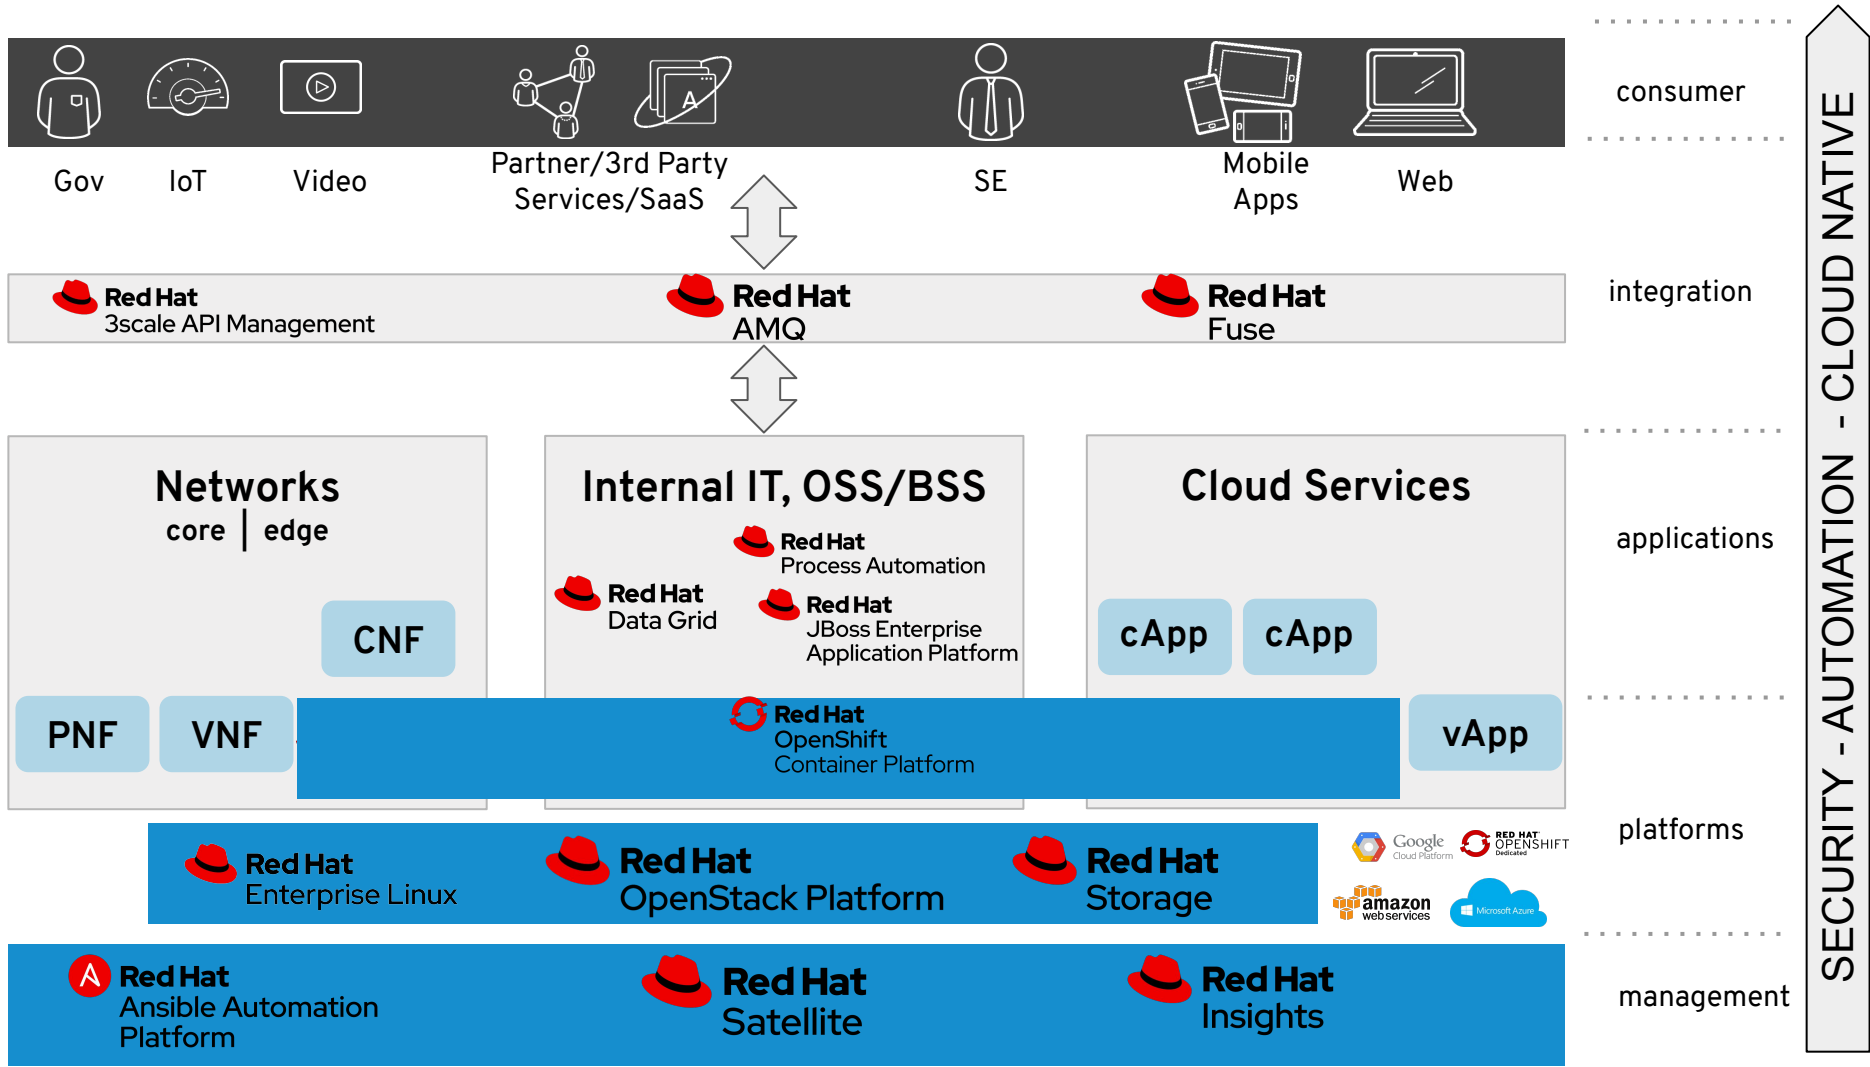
Gov IoT Video Partner/3rd Party Services/SaaS SE Mobile Apps Web

consumer

Red Hat 3scale API Management

Red Hat AMQ

Red Hat Fuse

integration

Networks
core | edge

CNF

PNF VNF

Internal IT, OSS/BSS

Red Hat Process Automation

Red Hat Data Grid

Red Hat JBoss Enterprise Application Platform

Cloud Services

cApp cApp

vApp

applications

Red Hat OpenShift Container Platform

Red Hat Enterprise Linux

Red Hat OpenStack Platform

Red Hat Storage

Google Cloud Platform

RED HAT OPENSHIFT Dedicated

amazon web services

Microsoft Azure

platforms

Red Hat Ansible Automation Platform

Red Hat Satellite

Red Hat Insights

management

SECURITY - AUTOMATION - CLOUD NATIVE